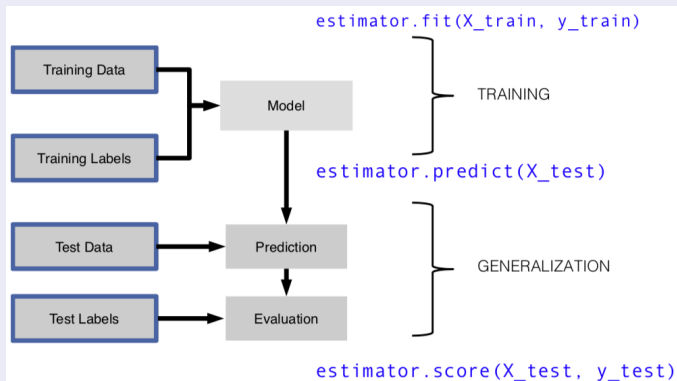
estimator.fit(X_train, y_train)

Training Data

Training Labels

Model

TRAINING

estimator.predict(X_test)

Test Data

Prediction

Test Labels

Evaluation

GENERALIZATION

estimator.score(X_test, y_test)